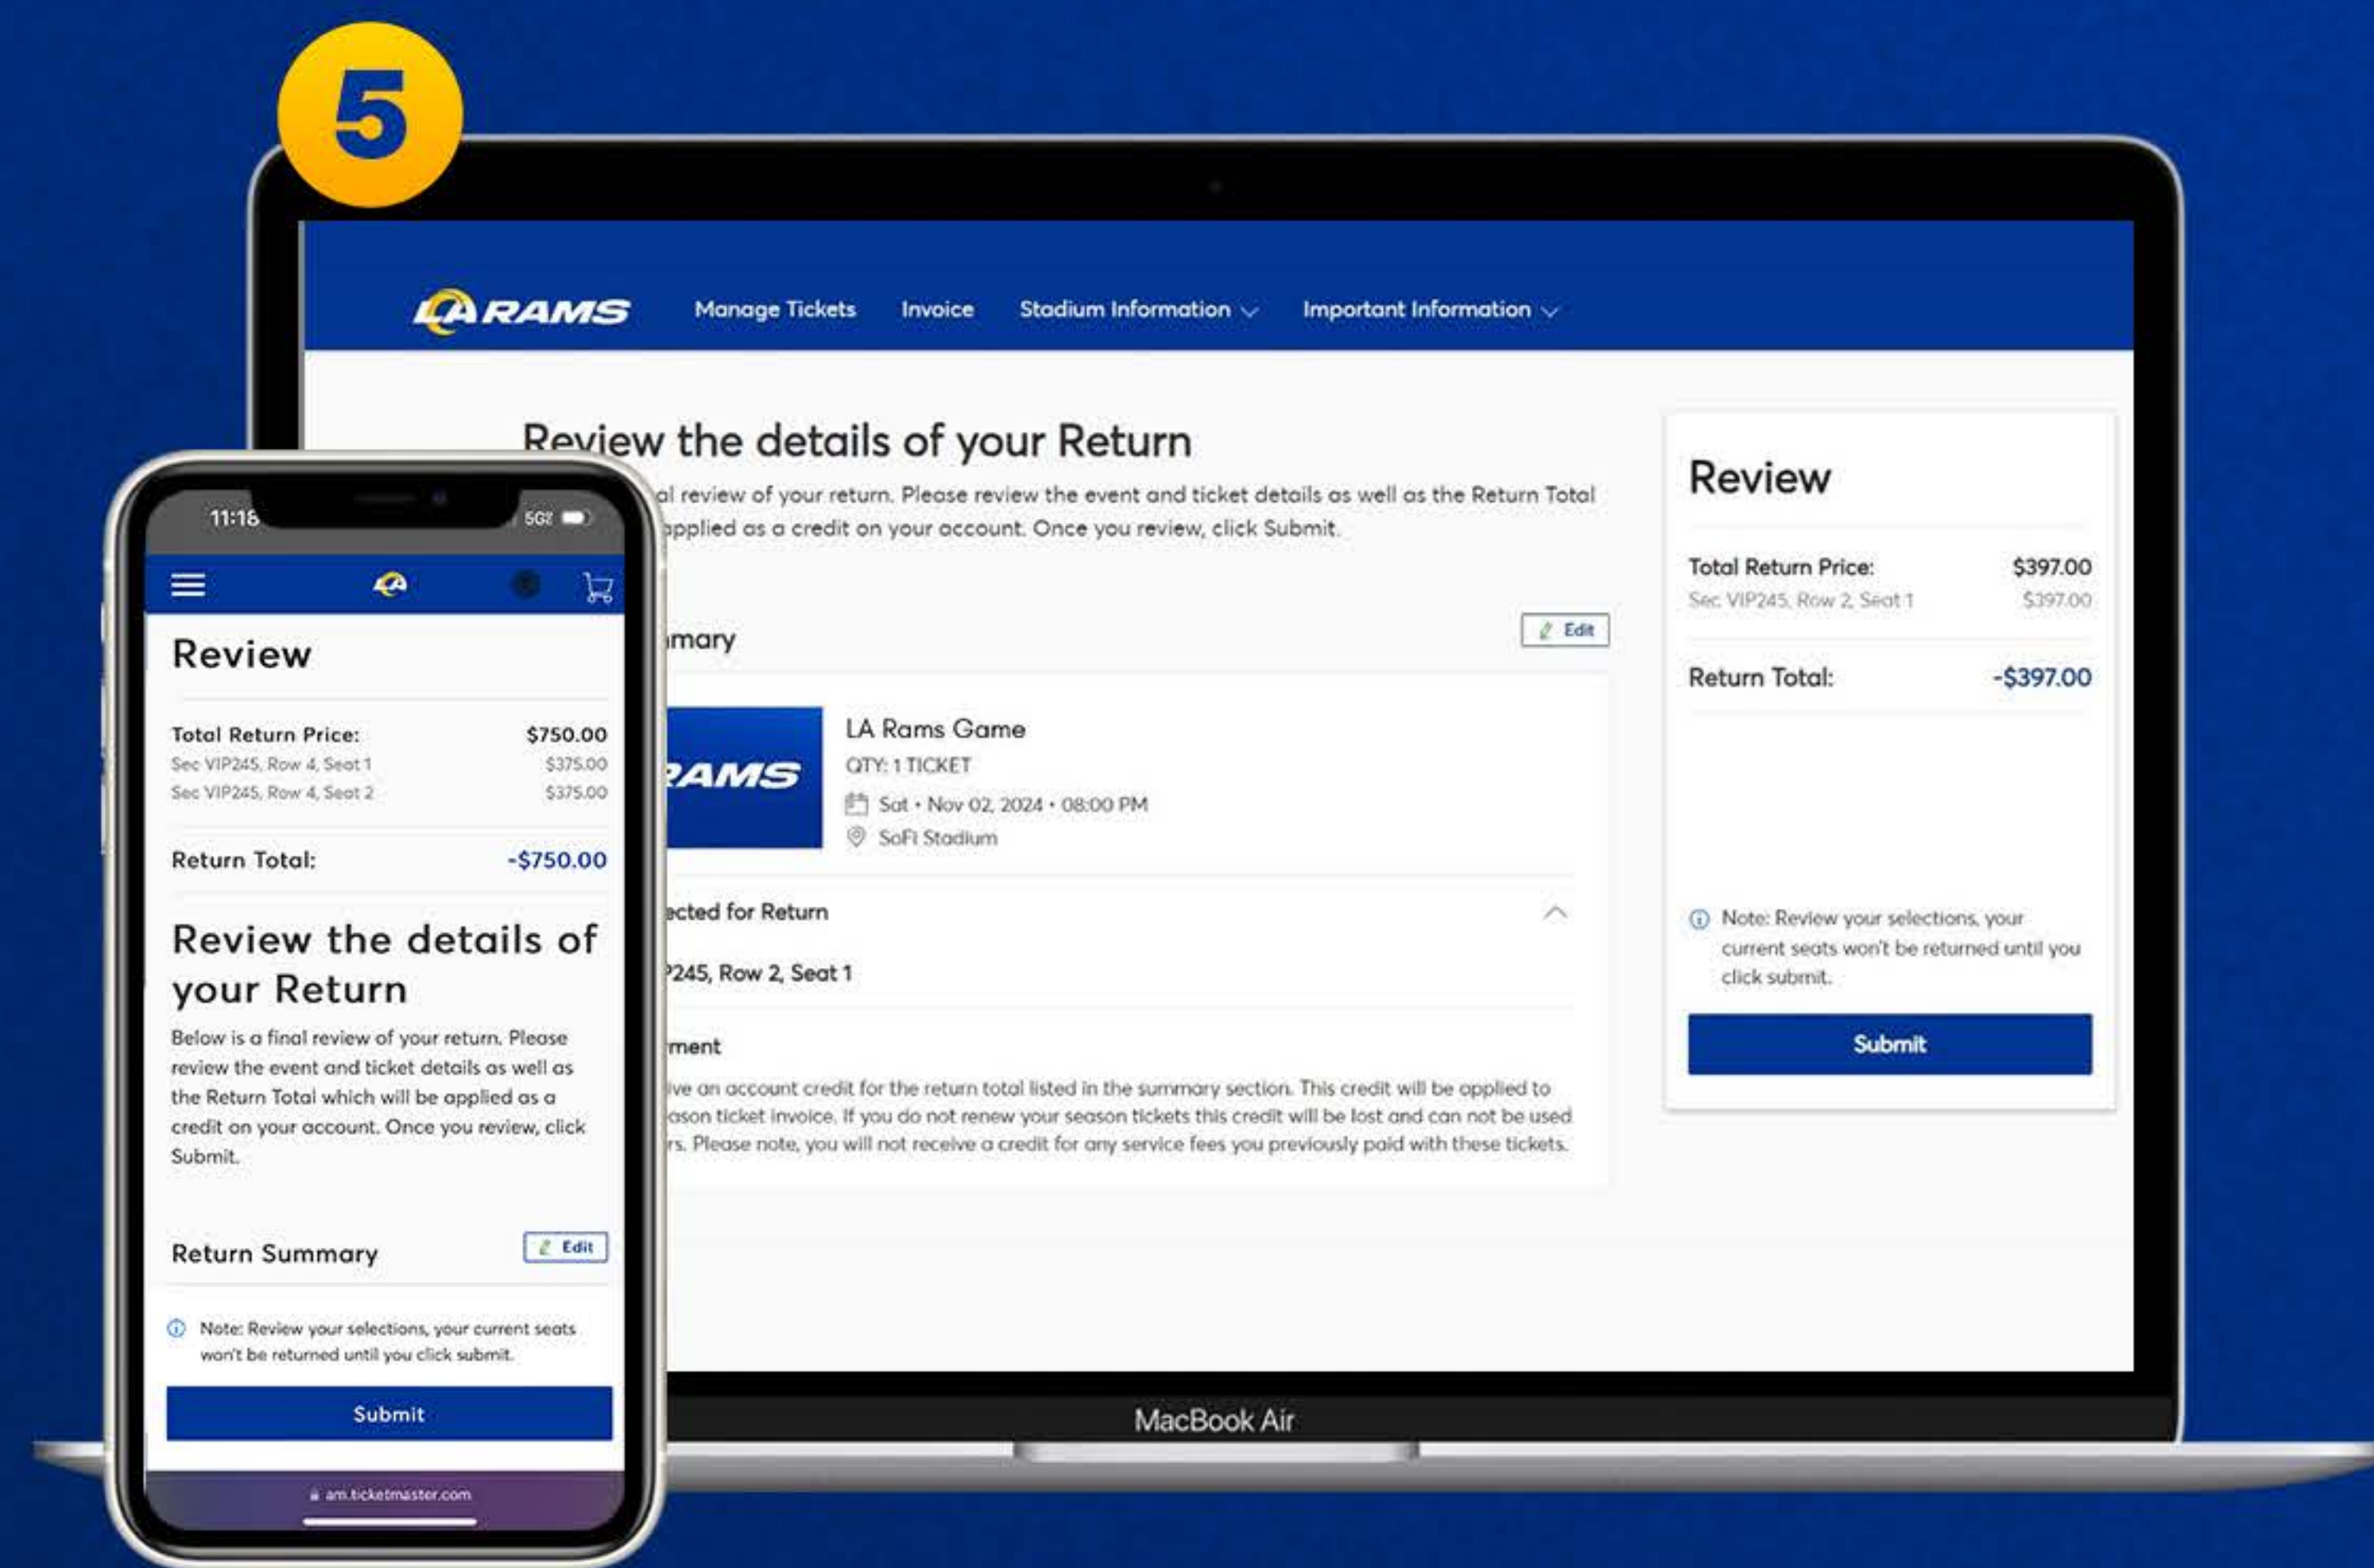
5

LA RAMS Manage Tickets Invoice Stadium Information Important Information

Review the details of your Return

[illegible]al review of your return. Please review the event and ticket details as well as the Return Total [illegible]pplied as a credit on your account. Once you review, click Submit.

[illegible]mary

Edit

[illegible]AMS

LA Rams Game
QTY: 1 TICKET
Sat • Nov 02, 2024 • 08:00 PM
SoFi Stadium

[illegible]cted for Return

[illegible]245, Row 2, Seat 1

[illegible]ment

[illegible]ive an account credit for the return total listed in the summary section. This credit will be applied to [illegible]ason ticket invoice. If you do not renew your season tickets this credit will be lost and can not be used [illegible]rs. Please note, you will not receive a credit for any service fees you previously paid with these tickets.

Review

Total Return Price: $397.00
Sec VIP245, Row 2, Seat 1 $397.00

Return Total: -$397.00

Note: Review your selections, your current seats won't be returned until you click submit.

Submit

MacBook Air

11:18 5G

Review

Total Return Price: $750.00
Sec VIP245, Row 4, Seat 1 $375.00
Sec VIP245, Row 4, Seat 2 $375.00

Return Total: -$750.00

Review the details of your Return

Below is a final review of your return. Please review the event and ticket details as well as the Return Total which will be applied as a credit on your account. Once you review, click Submit.

Return Summary Edit

Note: Review your selections, your current seats won't be returned until you click submit.

Submit

am.ticketmaster.com